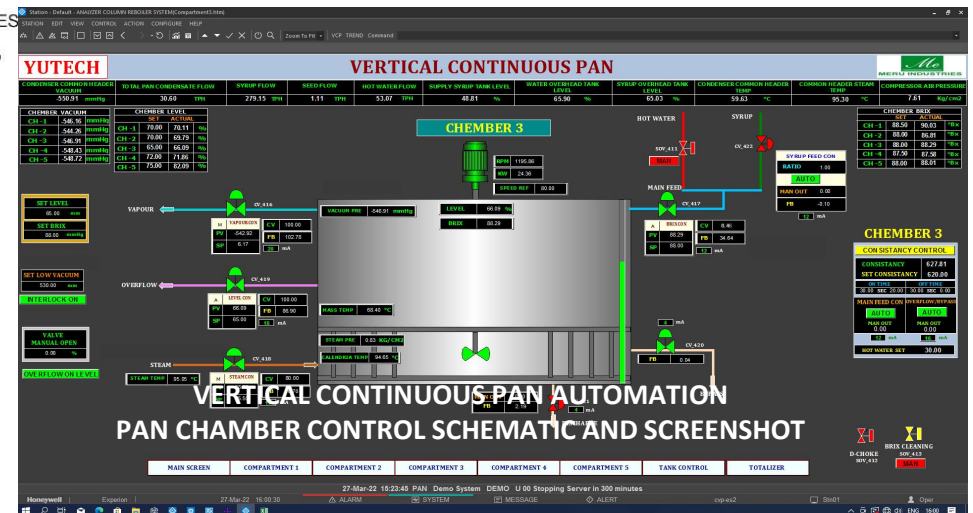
Station - Default - ANALYZER COLUMN REBOILER SYSTEM(Compartment3.htm)

STATION EDIT VIEW CONTROL ACTION CONFIGURE HELP

Zoom To Fit VCP TREND Command

YUTECH

VERTICAL CONTINUOUS PAN

MERU INDUSTRIES

| CONDENSER COMMON HEADER VACUUM | TOTAL PAN CONDENSATE FLOW | SYRUP FLOW | SEED FLOW | HOT WATER FLOW | SUPPLY SYRUP TANK LEVEL | WATER OVERHEAD TANK LEVEL | SYRUP OVERHEAD TANK LEVEL | CONDENSER COMMON HEADER TEMP | COMMON HEADER STEAM TEMP | COMPRESSOR AIR PRESSURE |
|---|---|---|---|---|---|---|---|---|---|---|
| -550.91 mmHg | 30.60 TPH | 279.15 TPH | 1.11 TPH | 53.07 TPH | 48.81 % | 65.90 % | 65.03 % | 59.63 °C | 95.30 °C | 7.61 kg/cm2 |

CHEMBER VACUUM

| CH - 1 | -546.16 | mmHg |
|---|---|---|
| CH - 2 | -544.26 | mmHg |
| CH - 3 | -546.91 | mmHg |
| CH - 4 | -548.43 | mmHg |
| CH - 5 | -548.72 | mmHg |

CHEMBER LEVEL

| | SET | ACTUAL | |
|---|---|---|---|
| CH - 1 | 70.00 | 70.11 | % |
| CH - 2 | 70.00 | 69.79 | % |
| CH - 3 | 65.00 | 66.09 | % |
| CH - 4 | 72.00 | 71.86 | % |
| CH - 5 | 75.00 | 82.09 | % |

CHEMBER 3

CHEMBER BRIX

| | SET | ACTUAL | |
|---|---|---|---|
| CH - 1 | 88.50 | 90.63 | °Bx |
| CH - 2 | 88.00 | 86.81 | °Bx |
| CH - 3 | 88.00 | 88.29 | °Bx |
| CH - 4 | 87.50 | 87.50 | °Bx |
| CH - 5 | 88.00 | 88.51 | °Bx |

HOT WATER

SYRUP

SOV_413

MAN

CV_422

SYRUP FEED CON

RATIO 1.00

AUTO

MAN OUT 0.00

FB -0.10

12 mA

MAIN FEED

CV_417

RPM 1196.00

KW 24.36

SPEED REF 80.00

SET LEVEL 65.00 mm

SET BRIX 88.00 mmHg

VAPOUR

CV_414

VACUUM PRE -546.91 mmHg

LEVEL 66.09 %

BRIX 88.29

M VAPOURCON

PV -542.92 CV 100.00

SP 6.17 FB 102.78

20 mA

BRIXCON

PV 88.29 CV 8.46

SP 88.00 FB 34.64

12 mA

CHEMBER 3

CON SISTANCY CONTROL

CONSISTANCY 627.81

SET CONSISTANCY 620.00

ON TIME OFF TIME

30.00 SEC 20.00 30.00 SEC 0.00

MAIN FEED CON OVERFLOW/BYPASS

AUTO AUTO

MAN OUT 0.00 MAN OUT 0.00

12 mA 16 mA

HOT WATER SET 30.00

SET LOW VACUUM 530.00 mm

INTERLOCK ON

OVERFLOW

CV_419

A LEVELCON

PV 66.09 CV 100.00

SP 65.00 FB 86.90

20 mA

MASS TEMP 68.40 °C

VALVE MANUAL OPEN 0.00 %

OVERFLOW ON LEVEL

STEAM

CV_418

STEAM PRE 0.63 KG/CM2

CALENDRIA TEMP 94.65 °C

STEAM TEMP 95.35 °C

A STEAMCON

CV 80.00

0 mA

FB 0.04

CV_420

FB 2.16

4 mA

VERTICAL CONTINUOUS PAN AUTOMATION

PAN CHAMBER CONTROL SCHEMATIC AND SCREENSHOT

D-CHOKE SOV_432

BRIX CLEANING SOV_413

MAN

MAIN SCREEN | COMPARTMENT 1 | COMPARTMENT 2 | COMPARTMENT 3 | COMPARTMENT 4 | COMPARTMENT 5 | TANK CONTROL | TOTALIZER

27-Mar-22 15:23:45 PAN Demo System DEMO U 00 Stopping Server in 300 minutes

Honeywell Experion 27-Mar-22 16:00:30 ALARM SYSTEM MESSAGE ALERT cvp-es2 Stn01 Oper

ENG 16:00